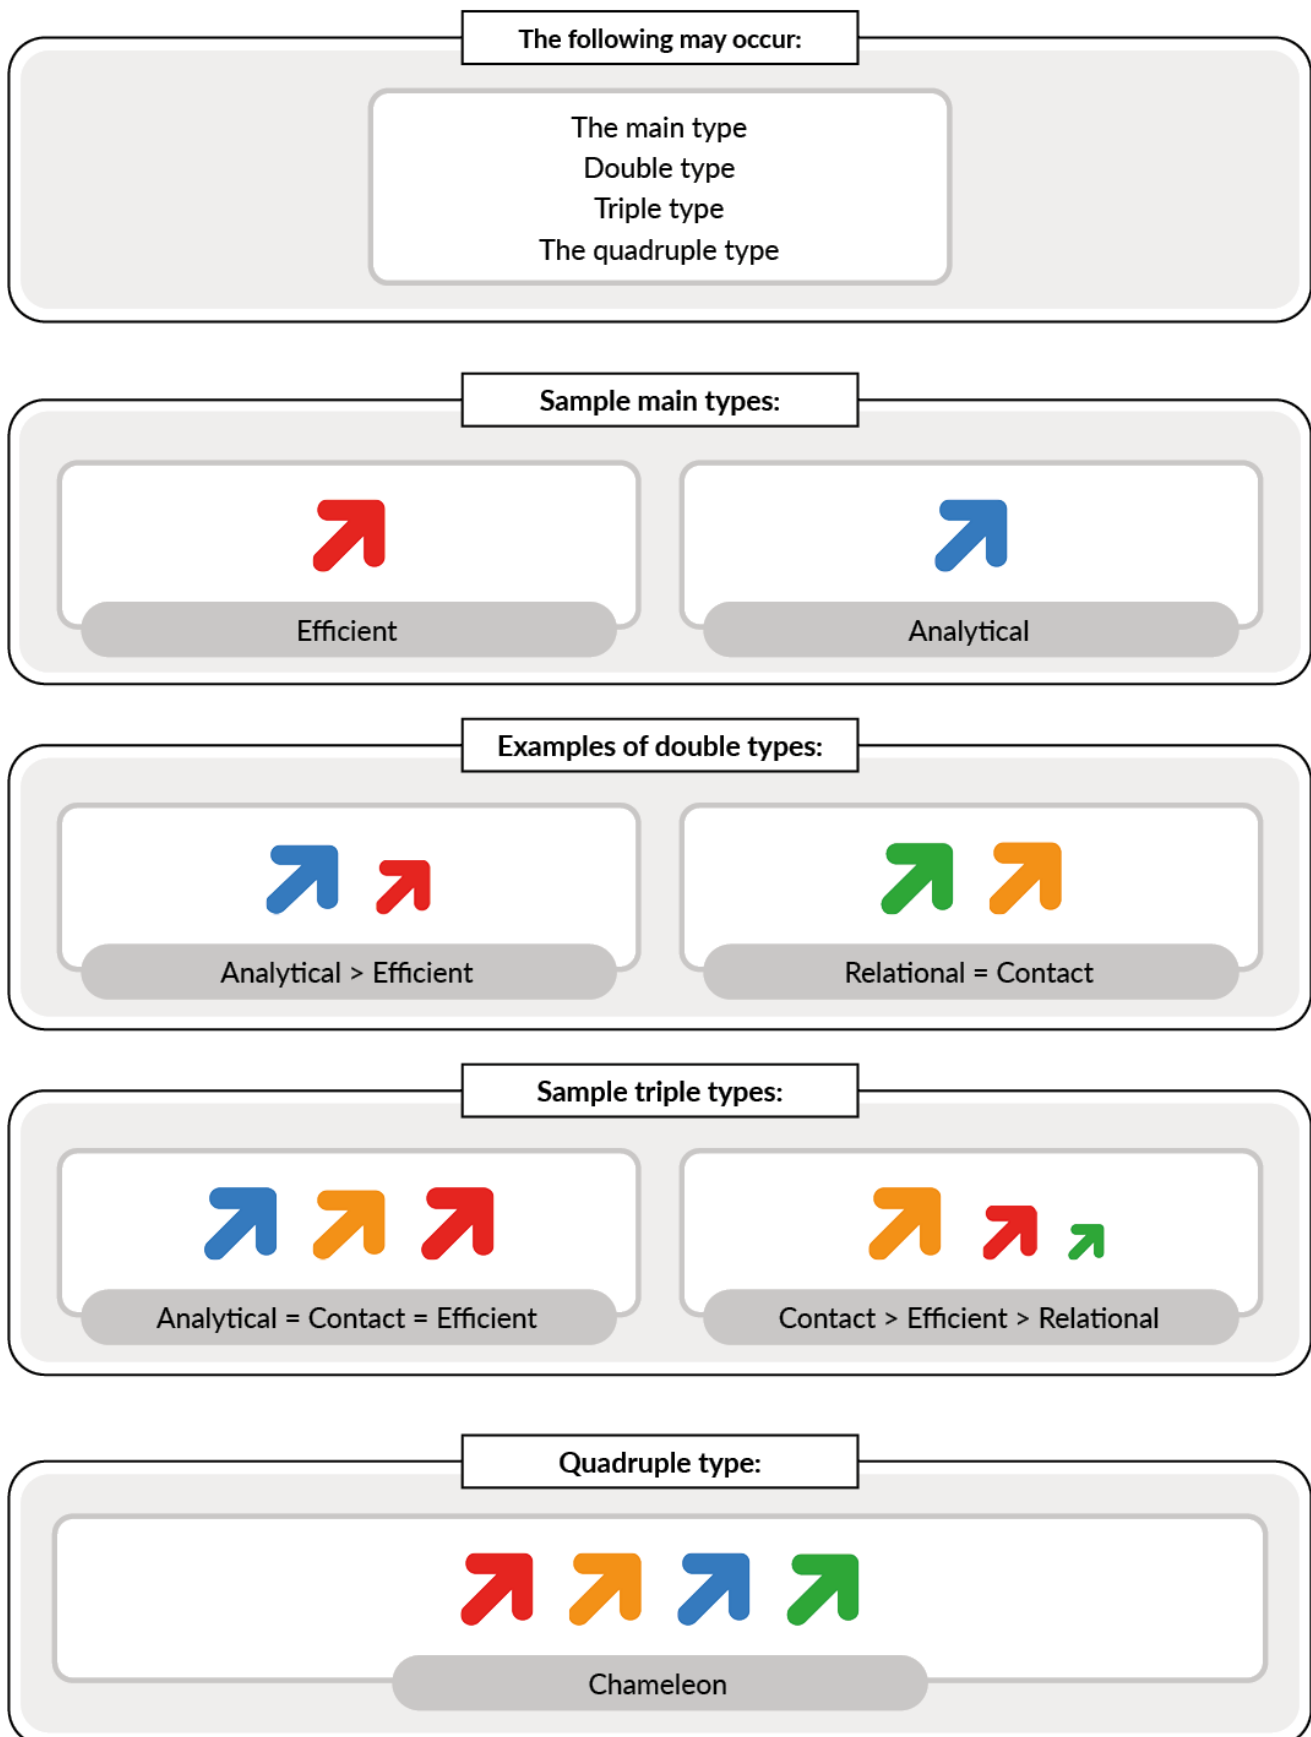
The following may occur:

The main type
Double type
Triple type
The quadruple type

Sample main types:

Efficient

Analytical

Examples of double types:

Analytical > Efficient

Relational = Contact

Sample triple types:

Analytical = Contact = Efficient

Contact > Efficient > Relational

Quadruple type:

Chameleon